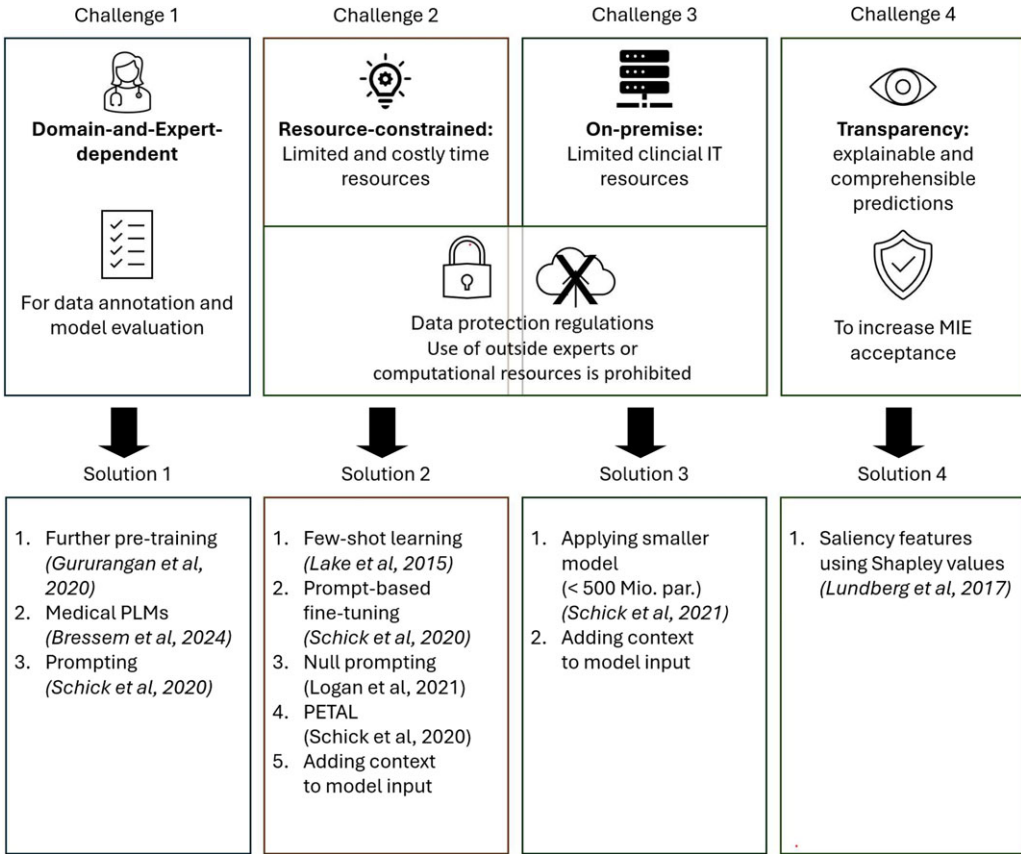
Challenge 1

Domain-and-Expert-dependent

For data annotation and model evaluation

Challenge 2

Resource-constrained: Limited and costly time resources

Challenge 3

On-premise: Limited clincial IT resources

Data protection regulations
Use of outside experts or computational resources is prohibited

Challenge 4

Transparency: explainable and comprehensible predictions

To increase MIE acceptance

Solution 1

1. Further pre-training *(Gururangan et al, 2020)*
2. Medical PLMs *(Bressem et al, 2024)*
3. Prompting *(Schick et al, 2020)*

Solution 2

1. Few-shot learning *(Lake et al, 2015)*
2. Prompt-based fine-tuning *(Schick et al, 2020)*
3. Null prompting (Logan et al, 2021)
4. PETAL (Schick et al, 2020)
5. Adding context to model input

Solution 3

1. Applying smaller model (< 500 Mio. par.) *(Schick et al, 2021)*
2. Adding context to model input

Solution 4

1. Saliency features using Shapley values *(Lundberg et al, 2017)*